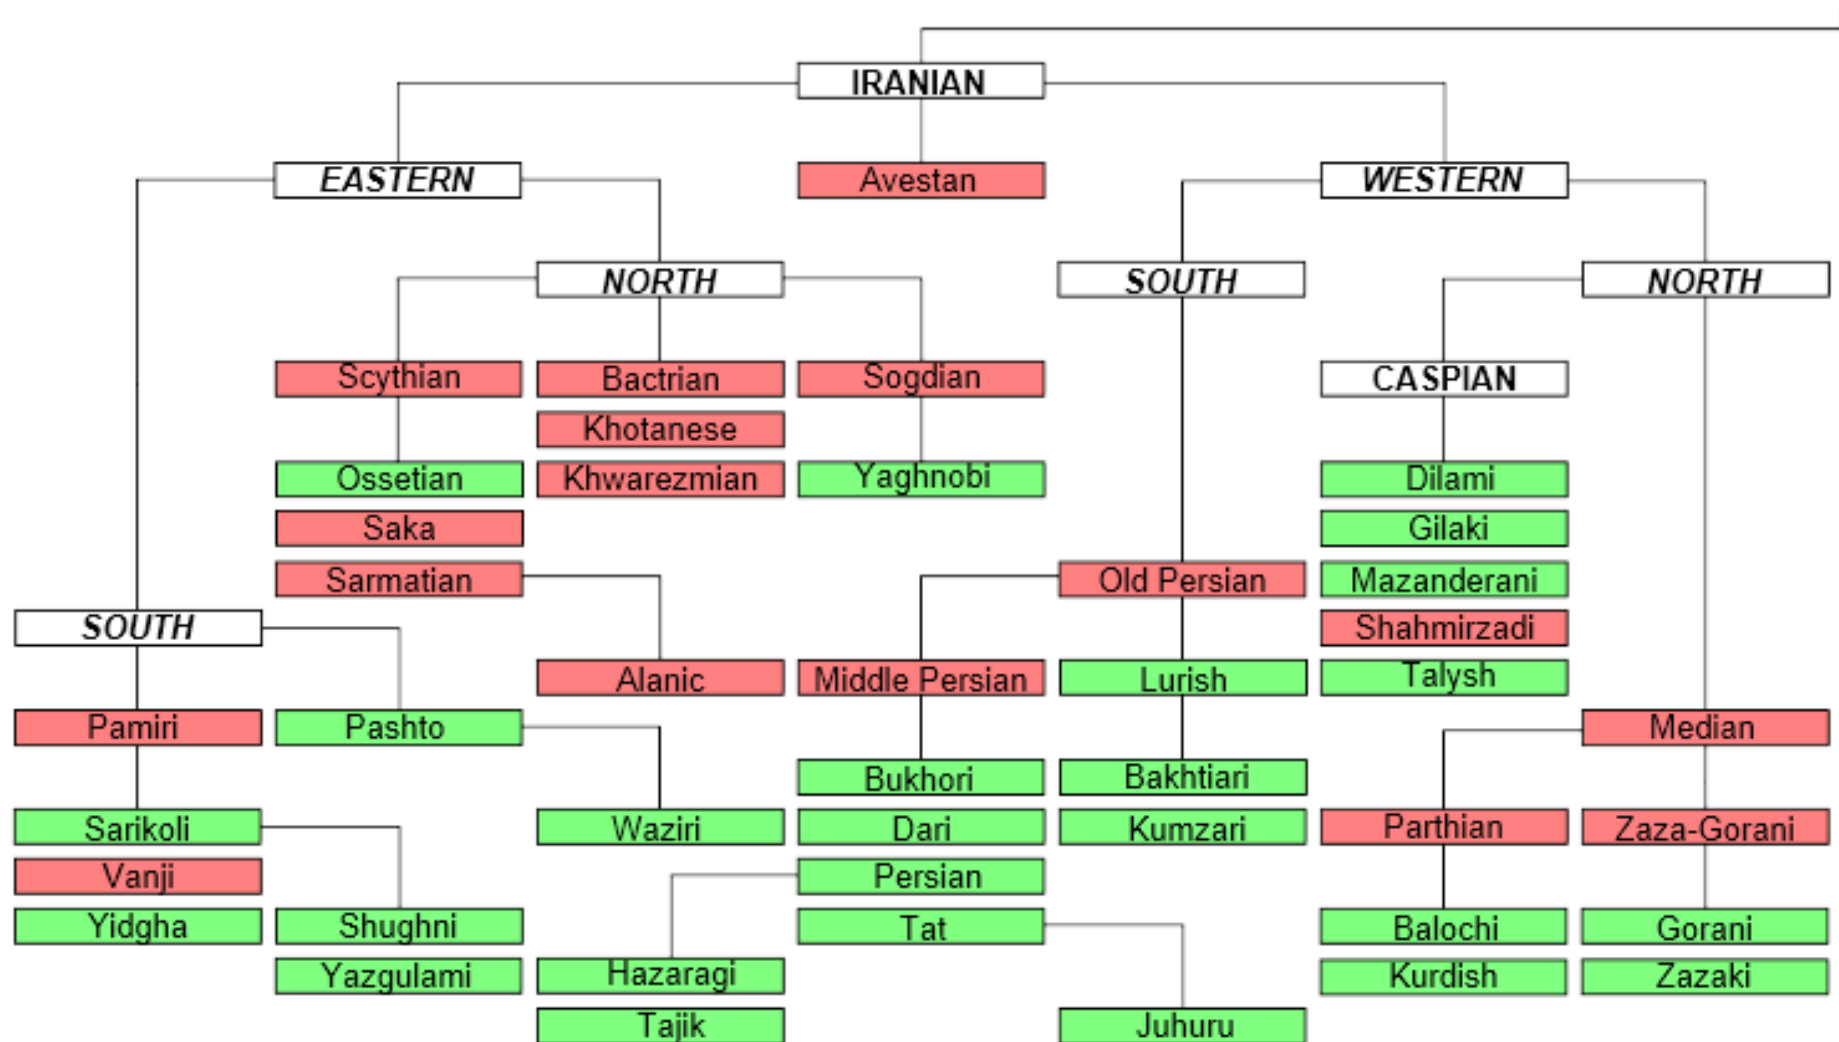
IRANIAN

EASTERN

Avestan

WESTERN

NORTH

SOUTH

NORTH

Scythian

Bactrian

Sogdian

CASPIAN

Khotanese

Ossetian

Khwarezmian

Yaghnobi

Dilami

Saka

Gilaki

Sarmatian

Old Persian

Mazanderani

SOUTH

Shahmirzadi

Alanic

Middle Persian

Lurish

Talysh

Pamiri

Pashto

Median

Bukhori

Bakhtiari

Sarikoli

Waziri

Dari

Kumzari

Parthian

Zaza-Gorani

Vanji

Persian

Yidgha

Shughni

Tat

Balochi

Gorani

Yazgulami

Hazaragi

Kurdish

Zazaki

Tajik

Juhuru